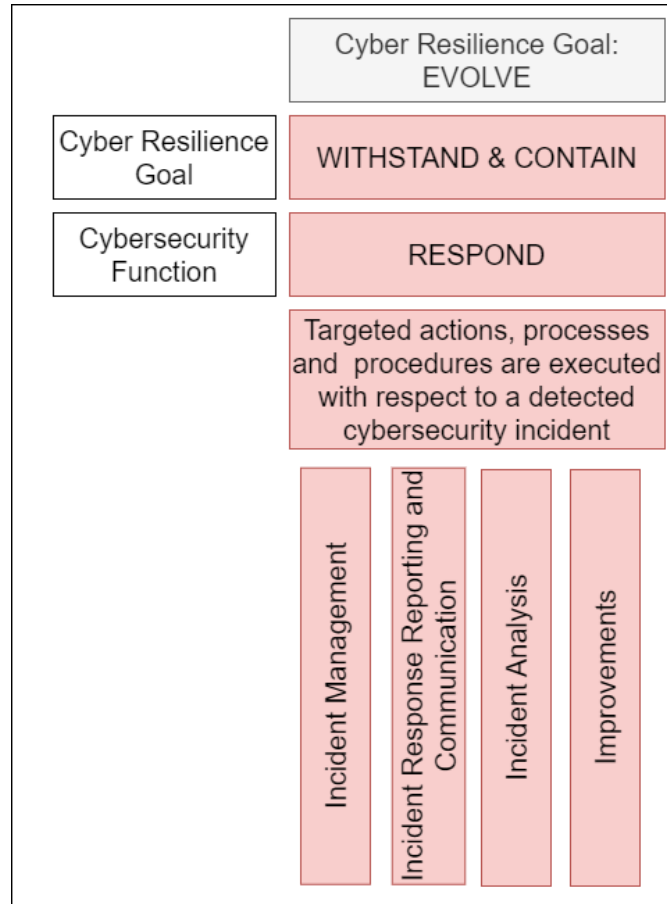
Cyber Resilience Goal: EVOLVE

Cyber Resilience Goal

WITHSTAND & CONTAIN

Cybersecurity Function

RESPOND

Targeted actions, processes and procedures are executed with respect to a detected cybersecurity incident

Incident Management

Incident Response Reporting and Communication

Incident Analysis

Improvements